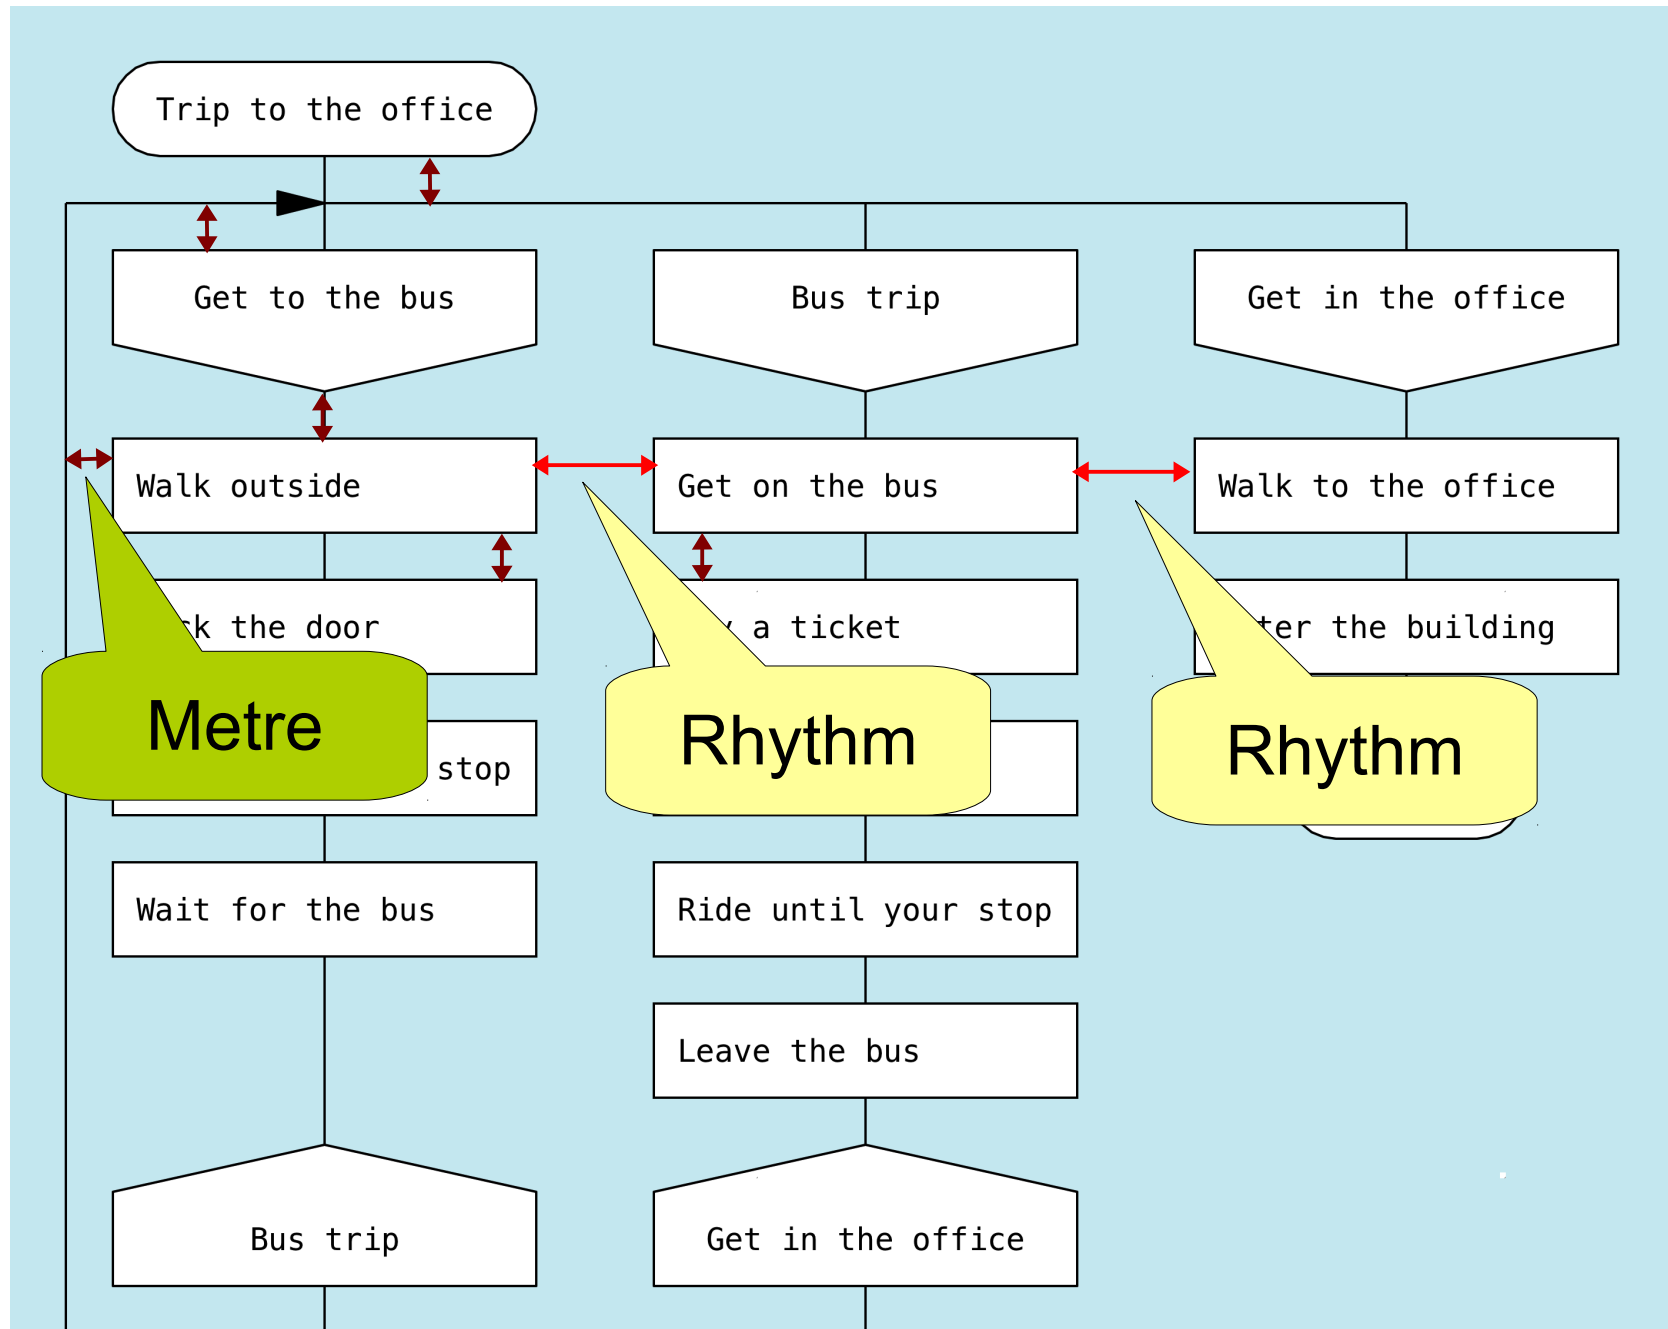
Trip to the office

Get to the bus

Bus trip

Get in the office

Walk outside

Get on the bus

Walk to the office

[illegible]k the door

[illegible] a ticket

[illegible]ter the building

Metre

stop

Rhythm

Rhythm

Wait for the bus

Ride until your stop

Leave the bus

Bus trip

Get in the office